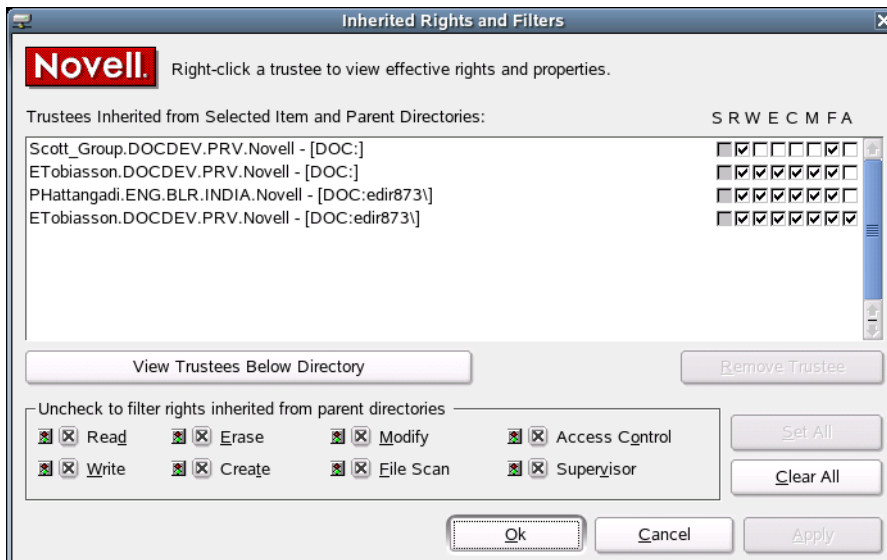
Inherited Rights and Filters

Novell. Right-click a trustee to view effective rights and properties.

Trustees Inherited from Selected Item and Parent Directories:

S R W E C M F A

Scott_Group.DOCDEV.PRV.Novell - [DOC:]
ETobiasson.DOCDEV.PRV.Novell - [DOC:]
PHattangadi.ENG.BLR.INDIA.Novell - [DOC:edir873\]
ETobiasson.DOCDEV.PRV.Novell - [DOC:edir873\]

View Trustees Below Directory

Remove Trustee

Uncheck to filter rights inherited from parent directories

Read
Erase
Modify
Access Control
Write
Create
File Scan
Supervisor

Set All

Clear All

Ok

Cancel

Apply